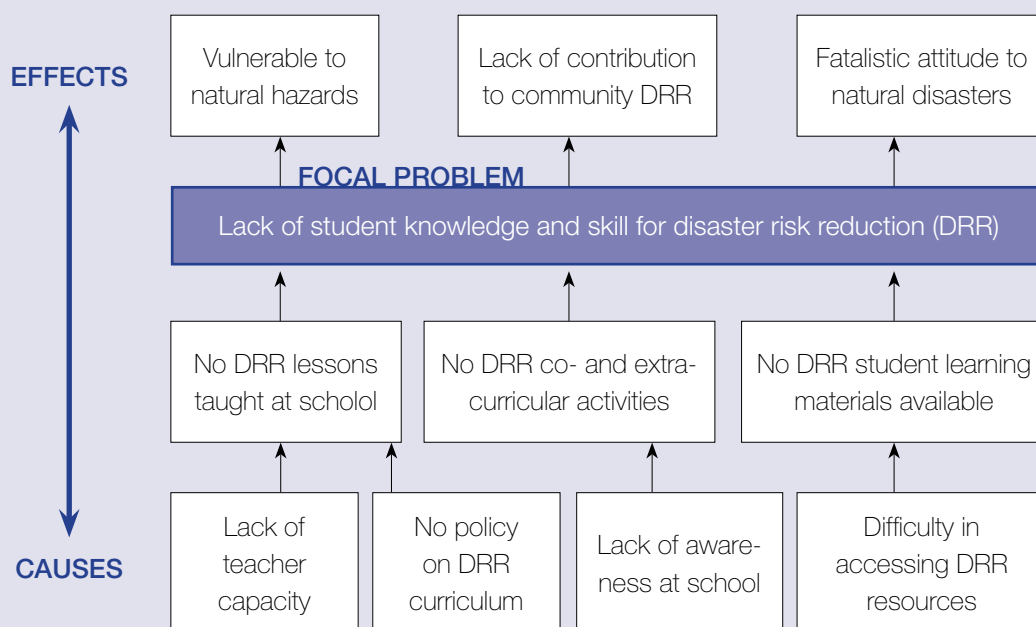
EFFECTS

Vulnerable to natural hazards

Lack of contribution to community DRR

Fatalistic attitude to natural disasters

FOCAL PROBLEM

Lack of student knowledge and skill for disaster risk reduction (DRR)

No DRR lessons taught at scholol

No DRR co- and extra-curricular activities

No DRR student learning materials available

CAUSES

Lack of teacher capacity

No policy on DRR curriculum

Lack of awareness at school

Difficulty in accessing DRR resources